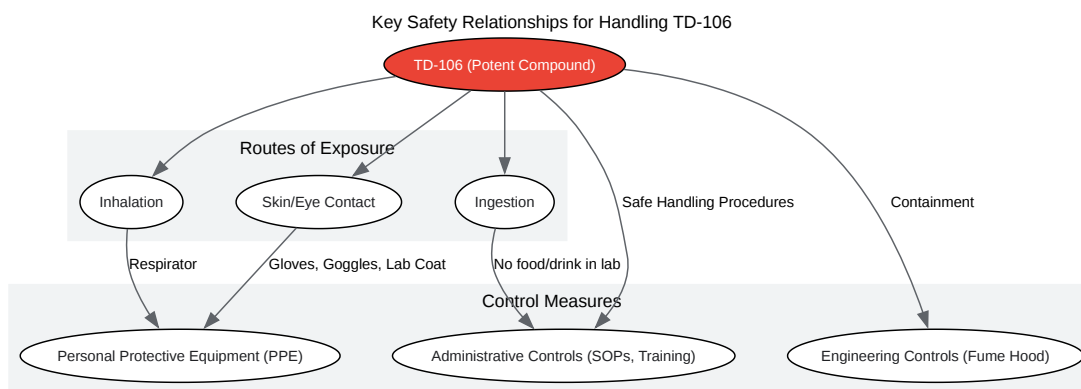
Key Safety Relationships for Handling TD-106

TD-106 (Potent Compound)

Routes of Exposure

Inhalation

Skin/Eye Contact

Ingestion

Safe Handling Procedures

Containment

Respirator

Gloves, Goggles, Lab Coat

No food/drink in lab

Control Measures

Personal Protective Equipment (PPE)

Administrative Controls (SOPs, Training)

Engineering Controls (Fume Hood)